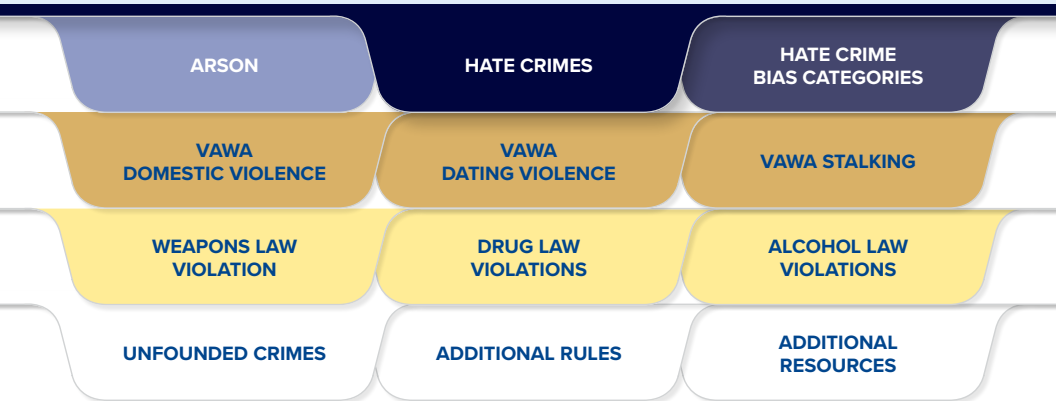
| ARSON | HATE CRIMES | HATE CRIME BIAS CATEGORIES |
|---|---|---|
| VAWA DOMESTIC VIOLENCE | VAWA DATING VIOLENCE | VAWA STALKING |
| WEAPONS LAW VIOLATION | DRUG LAW VIOLATIONS | ALCOHOL LAW VIOLATIONS |
| UNFOUNDED CRIMES | ADDITIONAL RULES | ADDITIONAL RESOURCES |